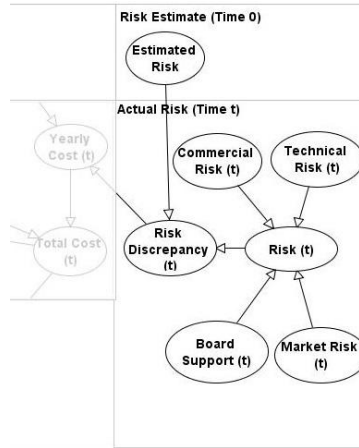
Risk Estimate (Time 0)

Estimated Risk

Actual Risk (Time t)

Yearly Cost (t)

Total Cost (t)

Commercial Risk (t)

Technical Risk (t)

Risk Discrepancy (t)

Risk (t)

Board Support (t)

Market Risk (t)